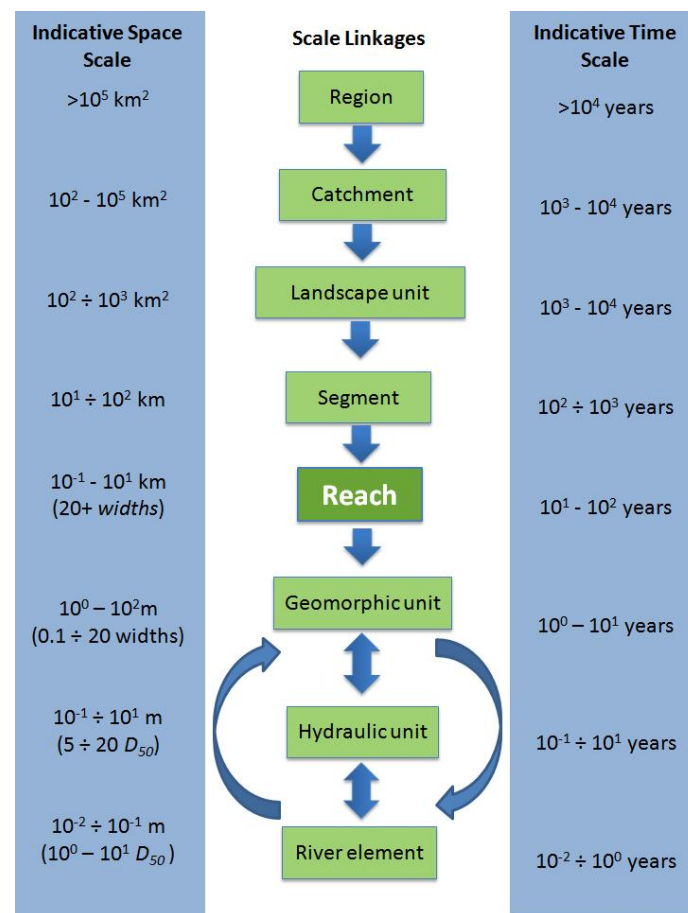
| Indicative Space Scale | Scale Linkages | Indicative Time Scale |
|---|---|---|
| $>10^5$ km$^2$ | Region | $>10^4$ years |
| $10^2$ - $10^5$ km$^2$ | Catchment | $10^3$ - $10^4$ years |
| $10^2 \div 10^3$ km$^2$ | Landscape unit | $10^3$ - $10^4$ years |
| $10^1 \div 10^2$ km | Segment | $10^2 \div 10^3$ years |
| $10^{-1}$ - $10^1$ km (20+ *widths*) | Reach | $10^1$ - $10^2$ years |
| $10^0 – 10^2$m (0.1 ÷ 20 widths) | Geomorphic unit | $10^0 – 10^1$ years |
| $10^{-1} \div 10^1$ m ($5 \div 20$ $D_{50}$) | Hydraulic unit | $10^{-1} \div 10^1$ years |
| $10^{-2} \div 10^{-1}$ m ($10^0 – 10^1$ $D_{50}$) | River element | $10^{-2} \div 10^0$ years |